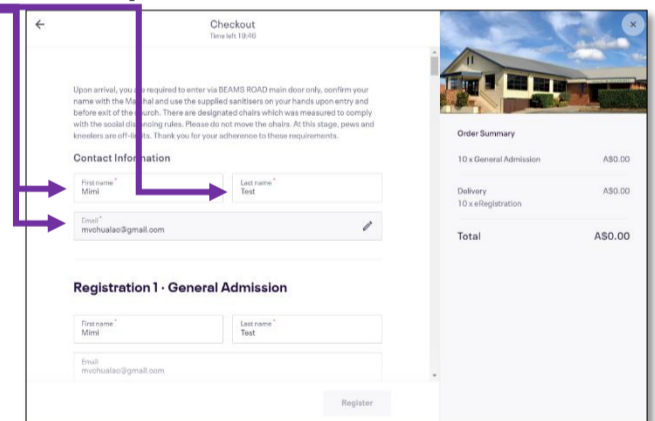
←

Checkout
Time left 19:46

Upon arrival, you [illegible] required to enter via BEAMS ROAD main door only, confirm your name with the Ma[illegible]hal and use the supplied sanitisers on your hands upon entry and before exit of the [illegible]urch. There are designated chairs which was measured to comply with the social di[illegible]ncing rules. Please do not move the chairs. At this stage, pews and kneelers are off-li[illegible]ts. Thank you for your adherence to these requirements.

Contact Information

First name *
Mimi

Last name *
Test

Email *
mvchualao@gmail.com

Registration 1 · General Admission

First name *
Mimi

Last name *
Test

Email
mvchualao@gmail.com

Register

×

Order Summary

| 10 x General Admission | A$0.00 |
|---|---|
| Delivery<br>10 x eRegistration | A$0.00 |
| Total | A$0.00 |